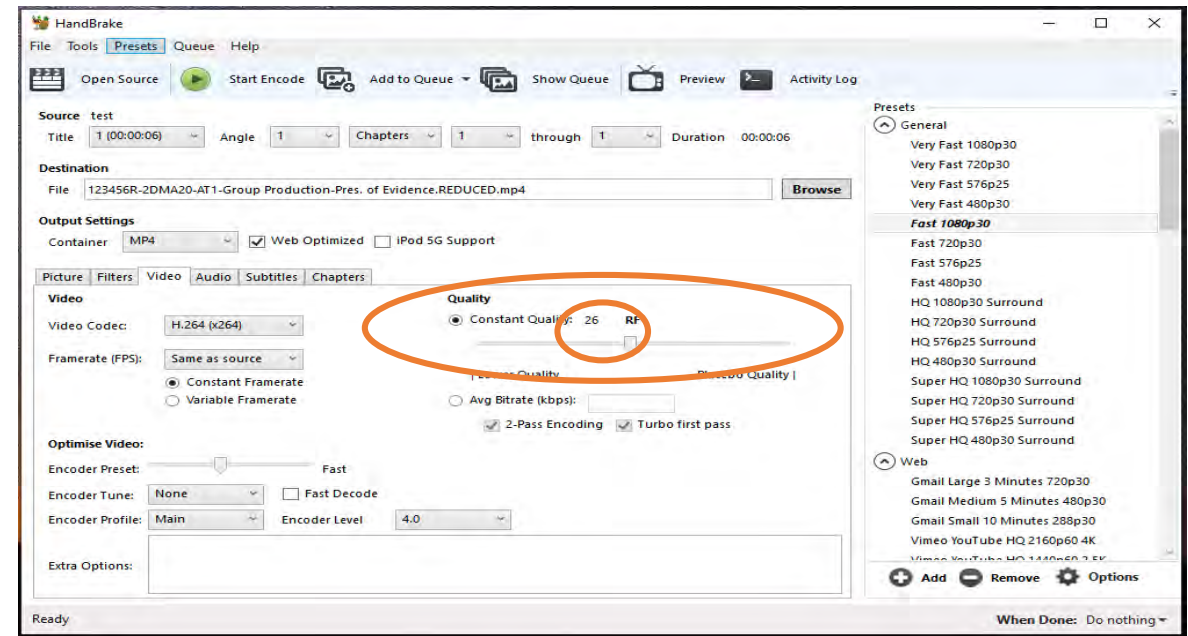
HandBrake

File Tools Presets Queue Help

Open Source Start Encode Add to Queue Show Queue Preview Activity Log

Source test
Title 1 (00:00:06) Angle 1 Chapters 1 through 1 Duration 00:00:06

Destination
File 123456R-2DMA20-AT1-Group Production-Pres. of Evidence.REDUCED.mp4 Browse

Output Settings
Container MP4 Web Optimized iPod 5G Support

Picture Filters Video Audio Subtitles Chapters

Video
Video Codec: H.264 (x264)
Framerate (FPS): Same as source
Constant Framerate
Variable Framerate

Quality
Constant Quality: 26 RF
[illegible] Quality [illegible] Quality |
Avg Bitrate (kbps):
2-Pass Encoding Turbo first pass

Optimise Video:
Encoder Preset: Fast
Encoder Tune: None Fast Decode
Encoder Profile: Main Encoder Level 4.0
Extra Options:

Presets
General
Very Fast 1080p30
Very Fast 720p30
Very Fast 576p25
Very Fast 480p30
Fast 1080p30
Fast 720p30
Fast 576p25
Fast 480p30
HQ 1080p30 Surround
HQ 720p30 Surround
HQ 576p25 Surround
HQ 480p30 Surround
Super HQ 1080p30 Surround
Super HQ 720p30 Surround
Super HQ 576p25 Surround
Super HQ 480p30 Surround
Web
Gmail Large 3 Minutes 720p30
Gmail Medium 5 Minutes 480p30
Gmail Small 10 Minutes 288p30
Vimeo YouTube HQ 2160p60 4K
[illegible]

Add Remove Options

Ready When Done: Do nothing